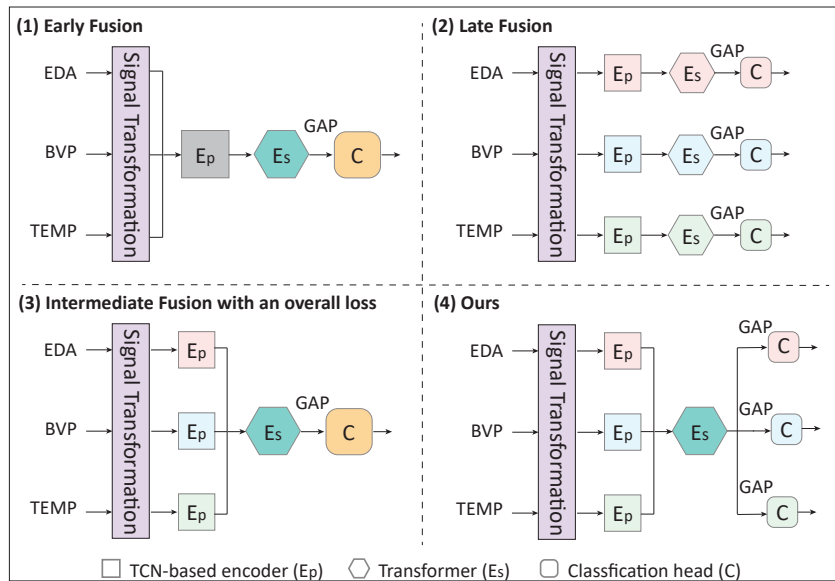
(1) Early Fusion

EDA
BVP
TEMP
Signal Transformation
$E_p$
$E_s$
GAP
C

(2) Late Fusion

EDA
BVP
TEMP
Signal Transformation
$E_p$
$E_s$
GAP
C
$E_p$
$E_s$
GAP
C
$E_p$
$E_s$
GAP
C

(3) Intermediate Fusion with an overall loss

EDA
BVP
TEMP
Signal Transformation
$E_p$
$E_p$
$E_p$
$E_s$
GAP
C

(4) Ours

EDA
BVP
TEMP
Signal Transformation
$E_p$
$E_p$
$E_p$
$E_s$
GAP
C
GAP
C
GAP
C

TCN-based encoder ($E_p$) Transformer ($E_s$) Classfication head (C)